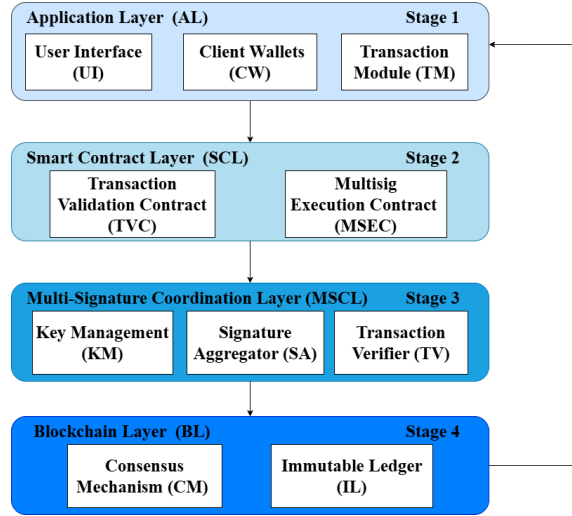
Application Layer (AL)
Stage 1

User Interface (UI)

Client Wallets (CW)

Transaction Module (TM)

Smart Contract Layer (SCL)
Stage 2

Transaction Validation Contract (TVC)

Multisig Execution Contract (MSEC)

Multi-Signature Coordination Layer (MSCL)
Stage 3

Key Management (KM)

Signature Aggregator (SA)

Transaction Verifier (TV)

Blockchain Layer (BL)
Stage 4

Consensus Mechanism (CM)

Immutable Ledger (IL)